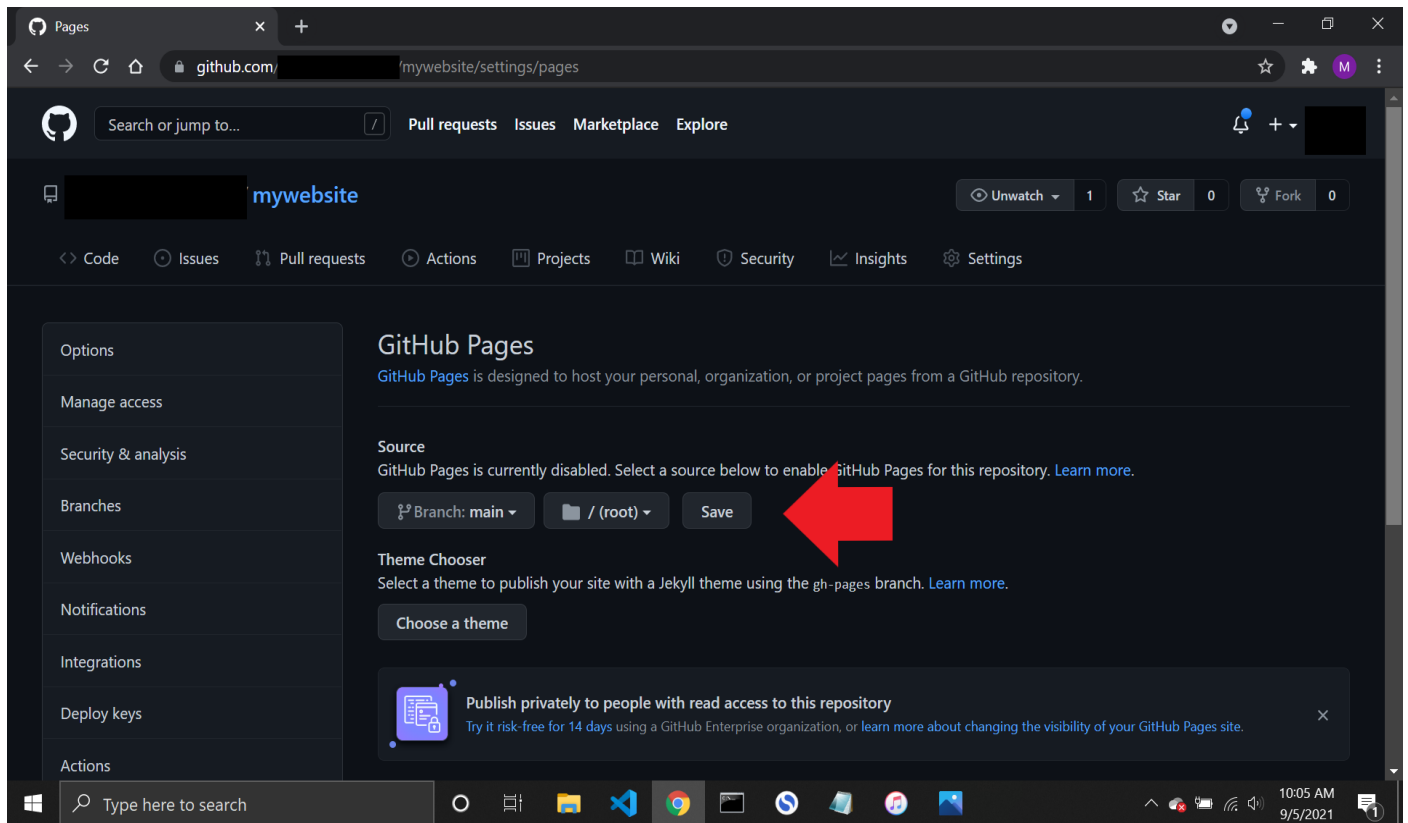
Pages
github.com/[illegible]/mywebsite/settings/pages
M

Search or jump to...
/
Pull requests Issues Marketplace Explore

mywebsite
Unwatch 1 Star 0 Fork 0

Code Issues Pull requests Actions Projects Wiki Security Insights Settings

Options
Manage access
Security & analysis
Branches
Webhooks
Notifications
Integrations
Deploy keys
Actions

GitHub Pages
GitHub Pages is designed to host your personal, organization, or project pages from a GitHub repository.

Source
GitHub Pages is currently disabled. Select a source below to enable GitHub Pages for this repository. Learn more.
Branch: main / (root) Save

Theme Chooser
Select a theme to publish your site with a Jekyll theme using the gh-pages branch. Learn more.
Choose a theme

Publish privately to people with read access to this repository
Try it risk-free for 14 days using a GitHub Enterprise organization, or learn more about changing the visibility of your GitHub Pages site.

Type here to search
10:05 AM
9/5/2021
1